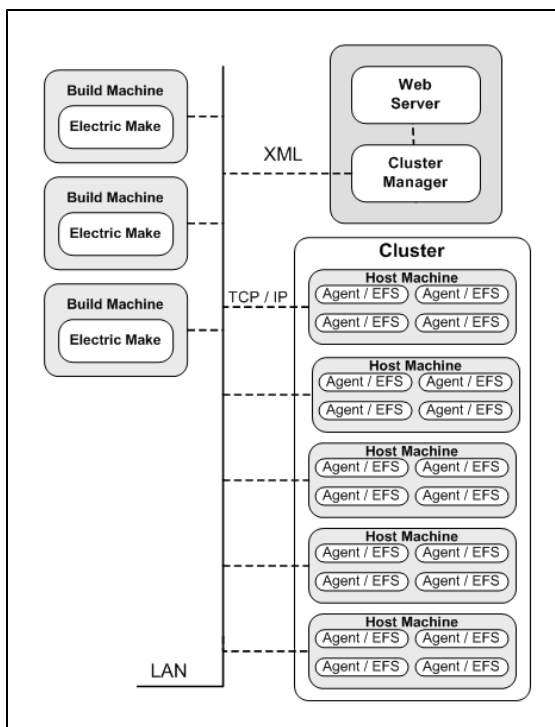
Build Machine
Electric Make

Build Machine
Electric Make

Build Machine
Electric Make

Web Server

XML

Cluster Manager

Cluster

TCP / IP

Host Machine
Agent / EFS
Agent / EFS
Agent / EFS
Agent / EFS

Host Machine
Agent / EFS
Agent / EFS
Agent / EFS
Agent / EFS

Host Machine
Agent / EFS
Agent / EFS
Agent / EFS
Agent / EFS

Host Machine
Agent / EFS
Agent / EFS
Agent / EFS
Agent / EFS

Host Machine
Agent / EFS
Agent / EFS
Agent / EFS
Agent / EFS

LAN